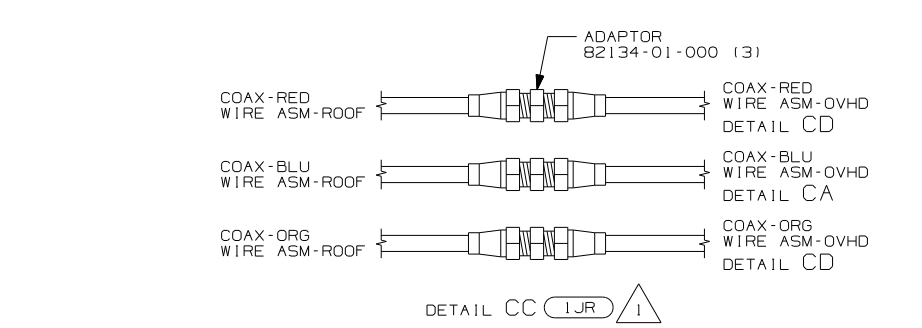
ADAPTOR
82134-01-000 (3)

COAX-RED
WIRE ASM-ROOF

COAX-RED
WIRE ASM-OVHD
DETAIL CD

COAX-BLU
WIRE ASM-ROOF

COAX-BLU
WIRE ASM-OVHD
DETAIL CA

COAX-ORG
WIRE ASM-ROOF

COAX-ORG
WIRE ASM-OVHD
DETAIL CD

DETAIL CC 1JR 1